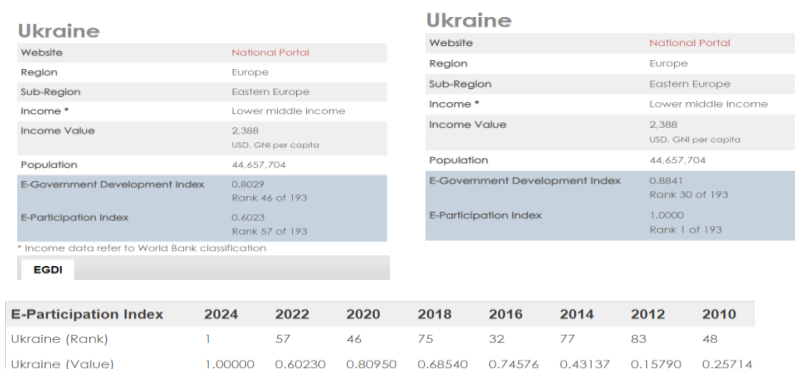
Ukraine

| Website | National Portal |
|---|---|
| Region | Europe |
| Sub-Region | Eastern Europe |
| Income * | Lower middle income |
| Income Value | 2,388 USD, GNI per capita |
| Population | 44,657,704 |
| E-Government Development Index | 0.8029 Rank 46 of 193 |
| E-Participation Index | 0.6023 Rank 57 of 193 |

* Income data refer to World Bank classification

EGDI

Ukraine

| Website | National Portal |
|---|---|
| Region | Europe |
| Sub-Region | Eastern Europe |
| Income * | Lower middle income |
| Income Value | 2,388 USD, GNI per capita |
| Population | 44,657,704 |
| E-Government Development Index | 0.8841 Rank 30 of 193 |
| E-Participation Index | 1.0000 Rank 1 of 193 |

| E-Participation Index | 2024 | 2022 | 2020 | 2018 | 2016 | 2014 | 2012 | 2010 |
|---|---|---|---|---|---|---|---|---|
| Ukraine (Rank) | 1 | 57 | 46 | 75 | 32 | 77 | 83 | 48 |
| Ukraine (Value) | 1.00000 | 0.60230 | 0.80950 | 0.68540 | 0.74576 | 0.43137 | 0.15790 | 0.25714 |